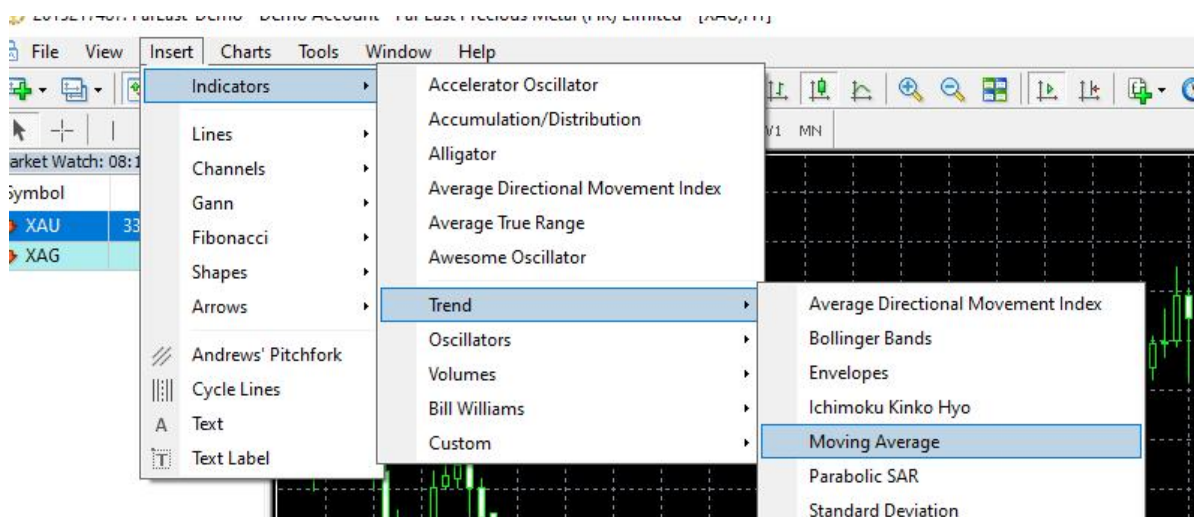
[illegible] FarEast-Demo - Demo Account - Far East Precious Metal (HK) Limited - [XAG,H1]

File View Insert Charts Tools Window Help

arket Watch: 08:1

Symbol

XAU 33

XAG

W1 MN

Indicators

Lines

Channels

Gann

Fibonacci

Shapes

Arrows

Andrews' Pitchfork

Cycle Lines

Text

Text Label

Accelerator Oscillator

Accumulation/Distribution

Alligator

Average Directional Movement Index

Average True Range

Awesome Oscillator

Trend

Oscillators

Volumes

Bill Williams

Custom

Average Directional Movement Index

Bollinger Bands

Envelopes

Ichimoku Kinko Hyo

Moving Average

Parabolic SAR

Standard Deviation